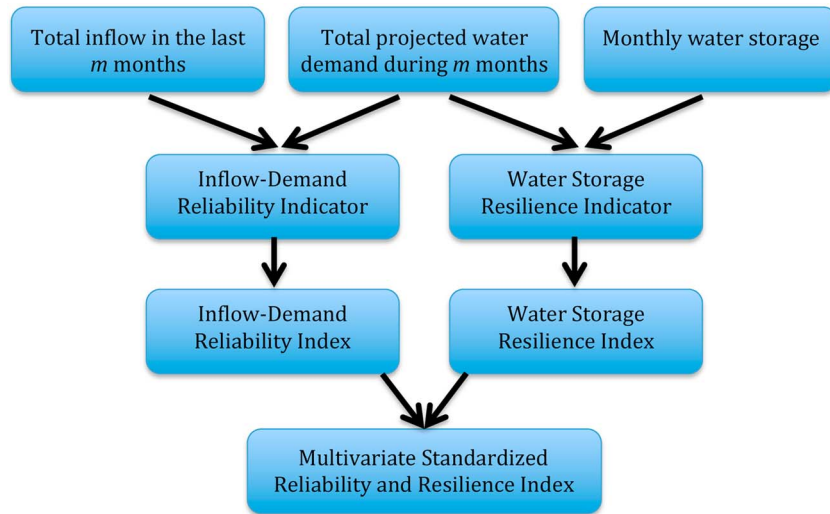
Total inflow in the last $m$ months

Total projected water demand during $m$ months

Monthly water storage

Inflow-Demand Reliability Indicator

Water Storage Resilience Indicator

Inflow-Demand Reliability Index

Water Storage Resilience Index

Multivariate Standardized Reliability and Resilience Index